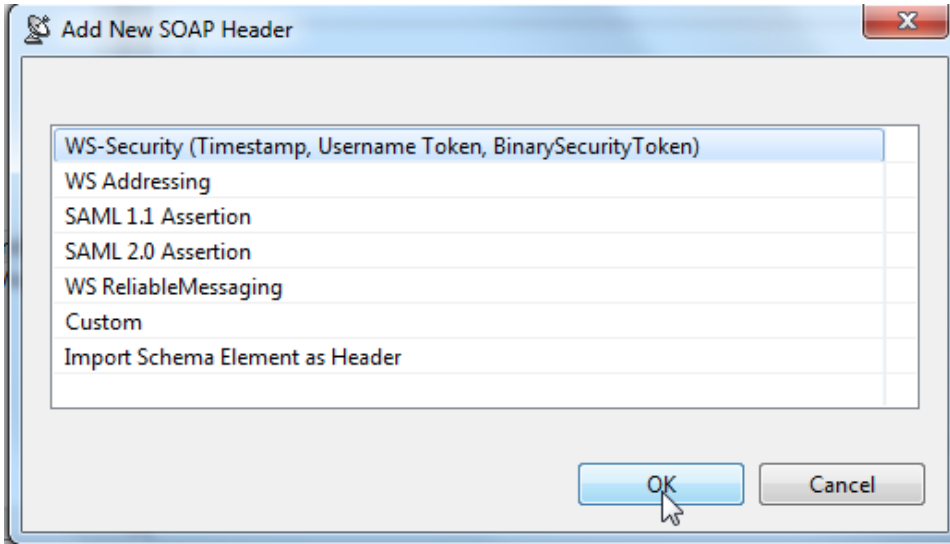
Add New SOAP Header

WS-Security (Timestamp, Username Token, BinarySecurityToken)
WS Addressing
SAML 1.1 Assertion
SAML 2.0 Assertion
WS ReliableMessaging
Custom
Import Schema Element as Header

OK
Cancel